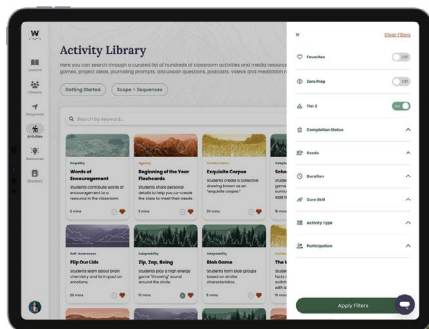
W

Lessons

Classes

Responses

Activities

Resources

Directory

Activity Library

Here you can search through a curated list of hundreds of classroom activities and media resources, games, project ideas, journaling prompts, discussion questions, podcasts, videos and meditation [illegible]

Getting Started

Scope + Sequences

Search by keyword...

Empathy
Words of Encouragement
Students contribute words of encouragement to a resource in the classroom.
8 mins

Agency
Beginning of the Year Flipchards
Students share personal details to help you or a tosie the view to meet their needs.
20 mins

Collaboration
Exquisite Corpse
Students create a collective drawing known as an "exquisite corpse."
8 mins

Agency
Scho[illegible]

Self-Awareness
Flip Our Lids
Students learn about brain chemistry and its impact on emotions.
8 mins

Adaptability
Zip, Zap, Boing
Students play a high energy game "throwing" sound around the circle.
15 mins

Adaptability
Blob Game
Students form blob groups based on similar characteristics.
15 mins

×

Clear Filters

Favorites

Zero Prep

Tier 2

Completion Status

Grade

Duration

Core Skill

Activity Type

Participation

Apply Filters